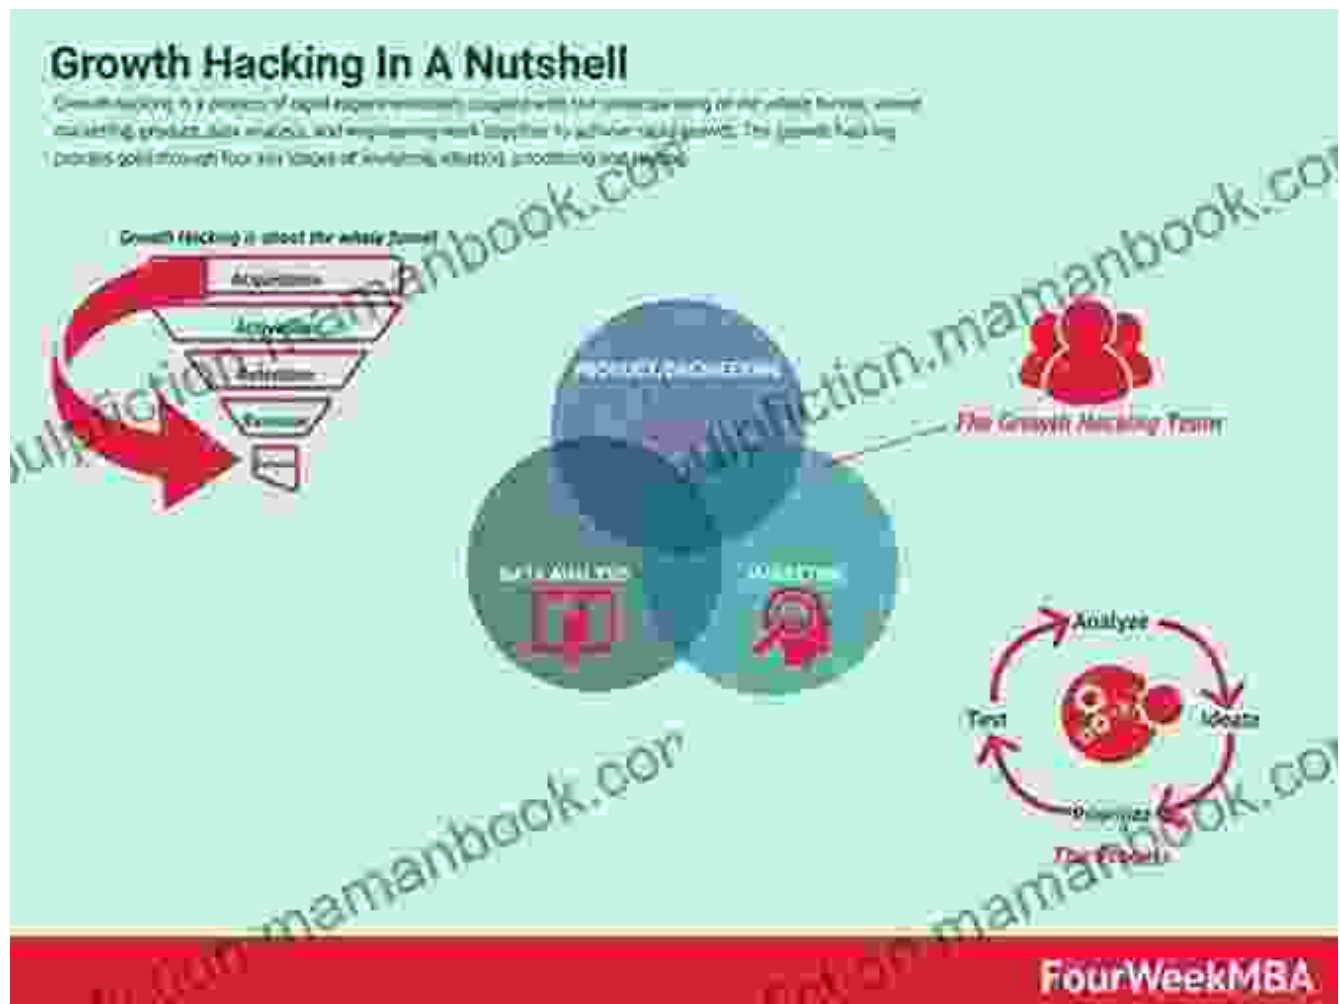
Growth Hacking In A Nutshell

Growth hacking is a process of rapid experimentation coupled with the understanding of the whole funnel, where marketing, product, data analysis, and engineering work together to achieve rapid growth. The growth hacking process goes through four key stages of analyzing, ideating, prioritizing and testing.

Growth Hacking is about the whole funnel

Acquisition

Activation

Retention

Revenue

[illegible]

PRODUCT/ENGINEERING

DATA ANALYSIS

MARKETING

The Growth Hacking Team

Analyze

Ideate

Prioritize

Test

The Process

FourWeekMBA

soulfiction.mamanbook.com

soulfiction.mamanbook.com

soulfiction.mamanbook.com

soulfiction.mamanbook.com